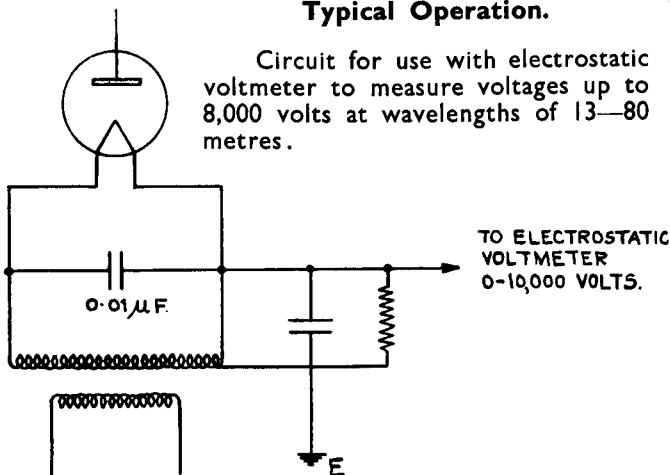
**Typical Operation.**

Circuit for use with electrostatic voltmeter to measure voltages up to 8,000 volts at wavelengths of 13—80 metres.

TO ELECTROSTATIC VOLTMETER 0-10,000 VOLTS.

0·01 $\mu$ F.

E